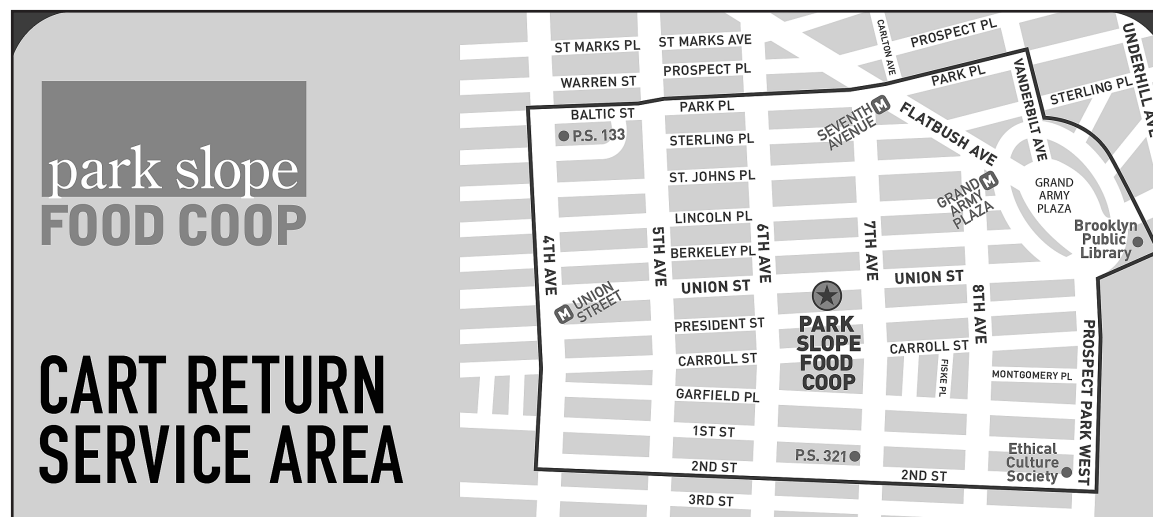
park slope
FOOD COOP

CART RETURN SERVICE AREA

ST MARKS PL
ST MARKS AVE
CARLTON AVE
PROSPECT PL
UNDERHILL AVE
WARREN ST
PROSPECT PL
PARK PL
VANDERBILT AVE
STERLING PL
BALTIC ST
PARK PL
SEVENTH AVENUE
FLATBUSH AVE
P.S. 133
STERLING PL
ST. JOHNS PL
GRAND ARMY PLAZA
GRAND ARMY PLAZA
LINCOLN PL
6TH AVE
5TH AVE
4TH AVE
BERKELEY PL
7TH AVE
Brooklyn Public Library
UNION ST
UNION ST
UNION STREET
8TH AVE
PRESIDENT ST
PARK SLOPE FOOD COOP
PROSPECT PARK WEST
CARROLL ST
CARROLL ST
FISKE PL
MONTGOMERY PL
GARFIELD PL
1ST ST
P.S. 321
Ethical Culture Society
2ND ST
2ND ST
3RD ST